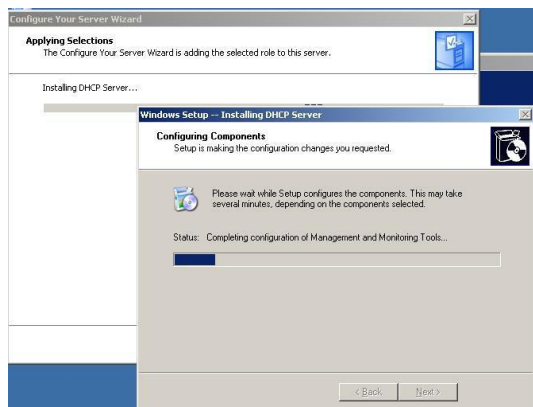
Configure Your Server Wizard

Applying Selections
The Configure Your Server Wizard is adding the selected role to this server.

Installing DHCP Server...

Windows Setup -- Installing DHCP Server

Configuring Components
Setup is making the configuration changes you requested.

Please wait while Setup configures the components. This may take several minutes, depending on the components selected.

Status: Completing configuration of Management and Monitoring Tools...

< Back
Next >